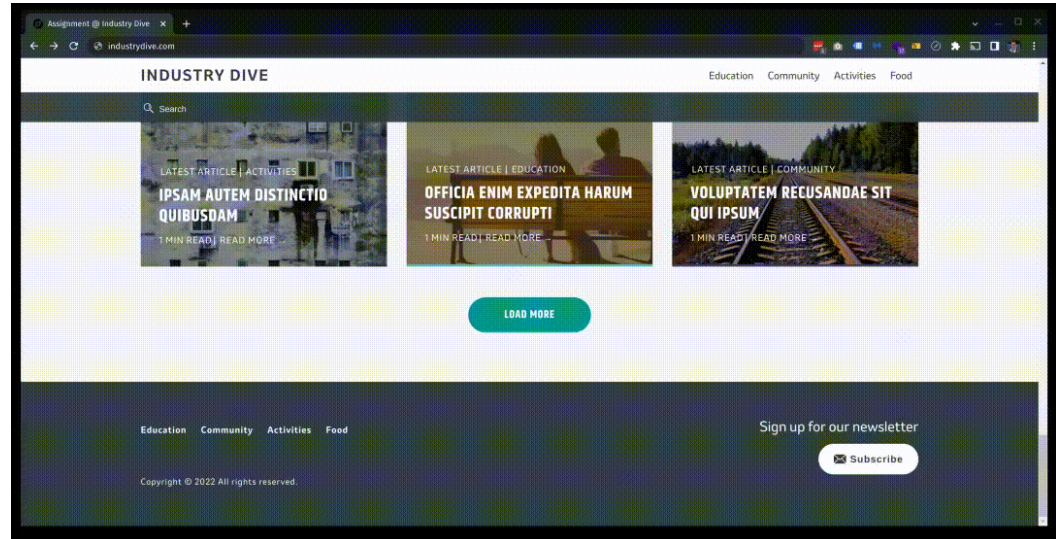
Assignment @ Industry Dive ×
industrydive.com

INDUSTRY DIVE

Education Community Activities Food

Search

LATEST ARTICLE | ACTIVITIES
IPSAM AUTEM DISTINCTIO QUIBUSDAM
1 MIN READ | READ MORE →

LATEST ARTICLE | EDUCATION
OFFICIA ENIM EXPEDITA HARUM SUSCIPIT CORRUPTI
1 MIN READ | READ MORE →

LATEST ARTICLE | COMMUNITY
VOLUPTATEM RECUSANDAE SIT QUI IPSUM
1 MIN READ | READ MORE →

LOAD MORE

Education Community Activities Food

Sign up for our newsletter

Subscribe

Copyright © 2022 All rights reserved.